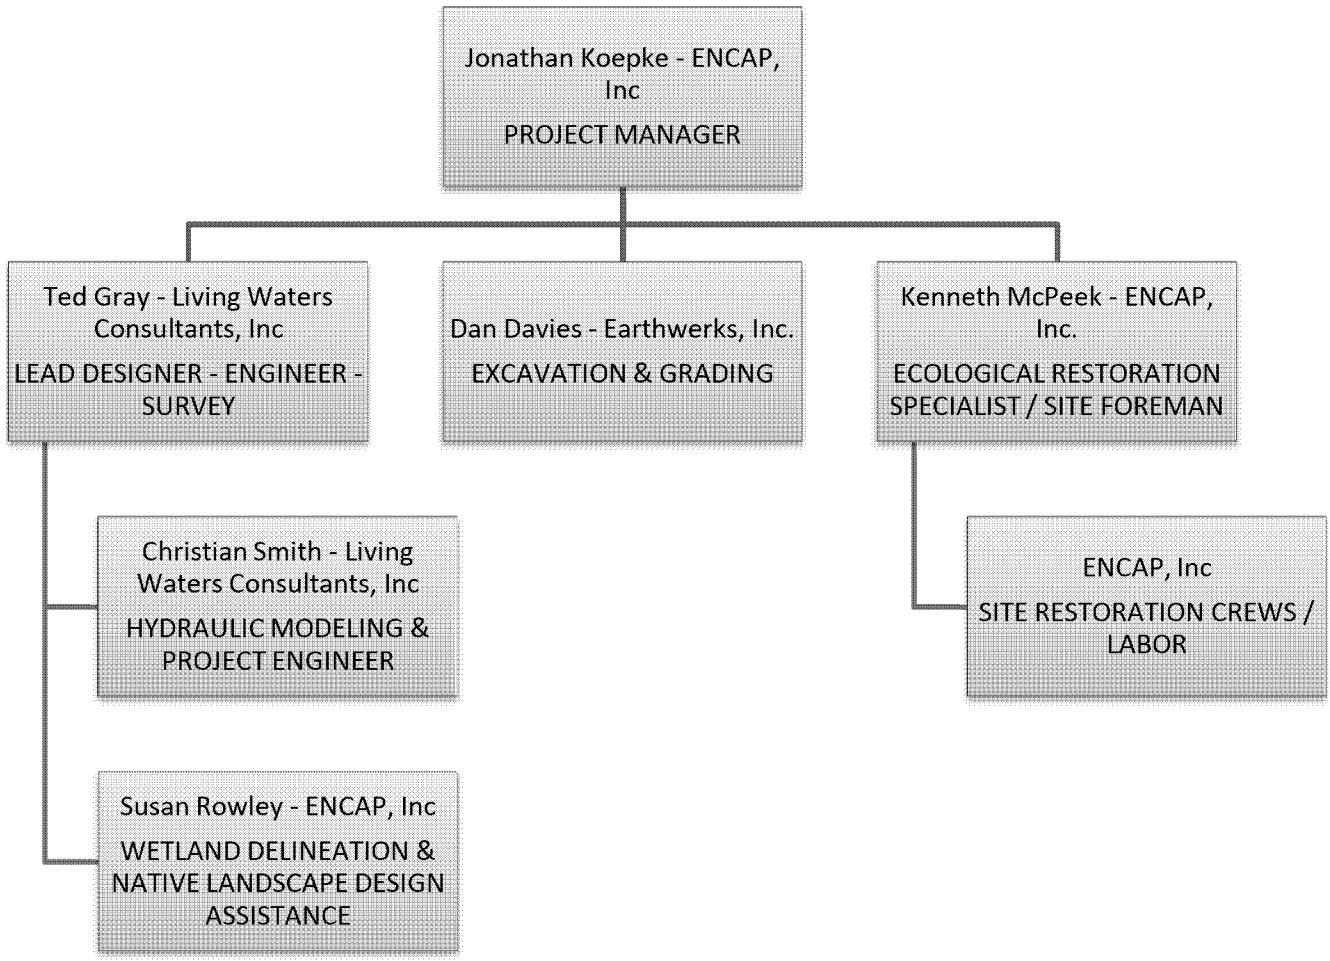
Jonathan Koepke - ENCAP, Inc
PROJECT MANAGER

Ted Gray - Living Waters Consultants, Inc
LEAD DESIGNER - ENGINEER - SURVEY

Dan Davies - Earthwerks, Inc.
EXCAVATION & GRADING

Kenneth McPeek - ENCAP, Inc.
ECOLOGICAL RESTORATION SPECIALIST / SITE FOREMAN

Christian Smith - Living Waters Consultants, Inc
HYDRAULIC MODELING & PROJECT ENGINEER

ENCAP, Inc
SITE RESTORATION CREWS / LABOR

Susan Rowley - ENCAP, Inc
WETLAND DELINEATION & NATIVE LANDSCAPE DESIGN ASSISTANCE